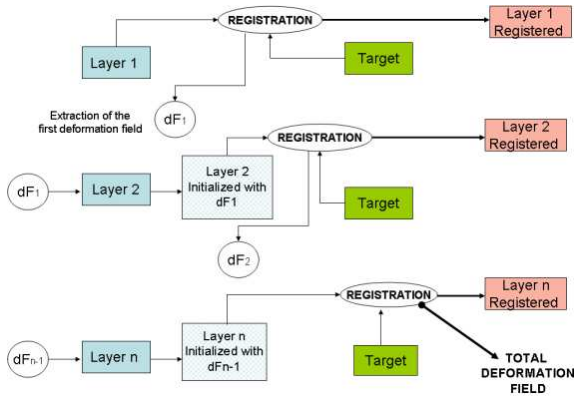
REGISTRATION

Layer 1 Registered

Layer 1

Target

Extraction of the first deformation field

$dF_1$

REGISTRATION

Layer 2 Registered

$dF_1$

Layer 2

Layer 2 Initialized with dF1

Target

$dF_2$

REGISTRATION

Layer n Registered

$dF_{n-1}$

Layer n

Layer n Initialized with dFn-1

Target

TOTAL DEFORMATION FIELD